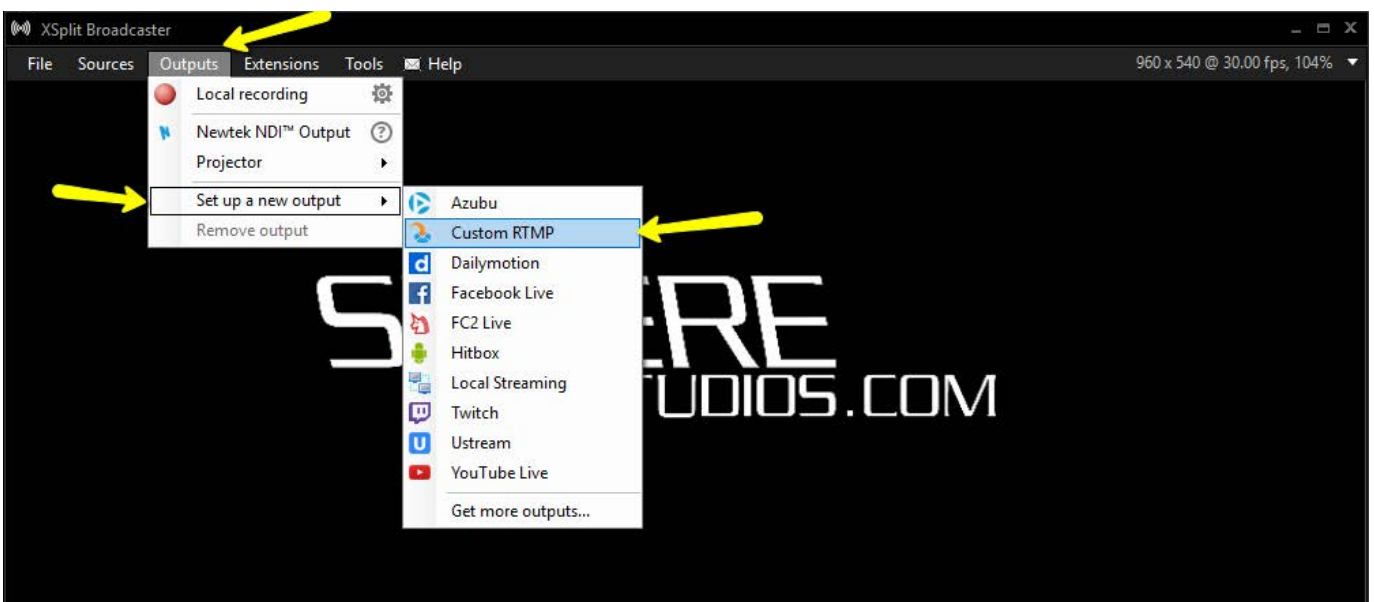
XSplit Broadcaster

File Sources Outputs Extensions Tools Help

960 x 540 @ 30.00 fps, 104%

Local recording
Newtek NDI™ Output
Projector
Set up a new output
Remove output

Azubu
Custom RTMP
Dailymotion
Facebook Live
FC2 Live
Hitbox
Local Streaming
Twitch
Ustream
YouTube Live
Get more outputs...

S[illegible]ERE
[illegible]TUDIOS.COM